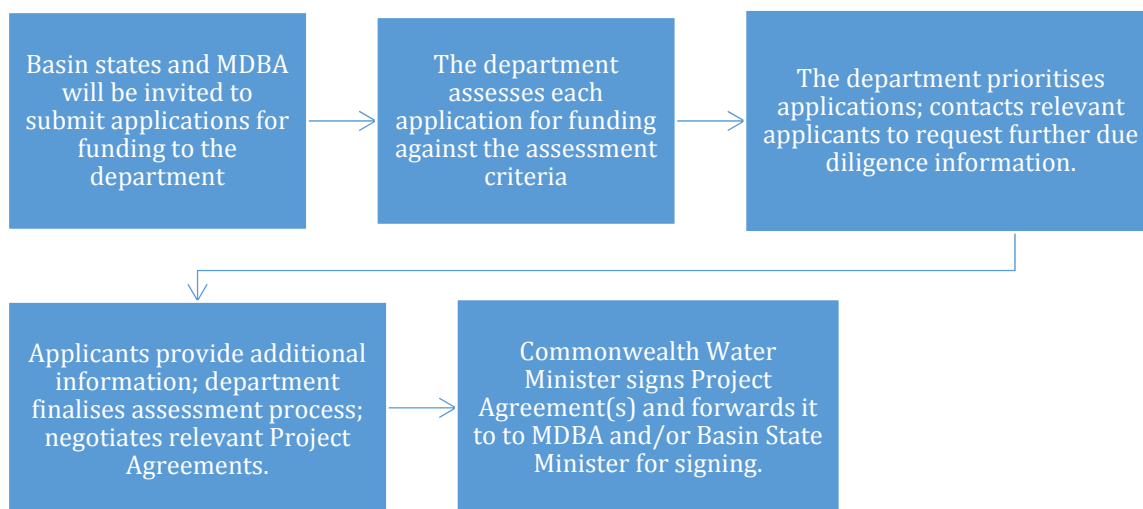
Basin states and MDBA will be invited to submit applications for funding to the department

The department assesses each application for funding against the assessment criteria

The department prioritises applications; contacts relevant applicants to request further due diligence information.

Applicants provide additional information; department finalises assessment process; negotiates relevant Project Agreements.

Commonwealth Water Minister signs Project Agreement(s) and forwards it to to MDBA and/or Basin State Minister for signing.